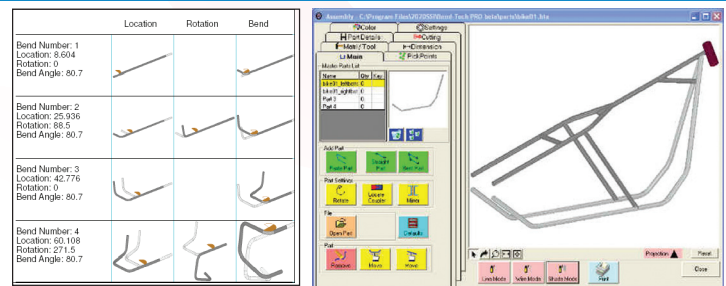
| | Location | Rotation | Bend |
|---|---|---|---|
| Bend Number: 1 Location: 8.604 Rotation: 0 Bend Angle: 80.7 | | | |
| Bend Number: 2 Location: 25.936 Rotation: 88.5 Bend Angle: 80.7 | | | |
| Bend Number: 3 Location: 42.776 Rotation: 0 Bend Angle: 80.7 | | | |
| Bend Number: 4 Location: 60.108 Rotation: 271.5 Bend Angle: 80.7 | | | |

Assembly - C:\Program Files\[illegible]\Bend-Tech PRO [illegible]\parts\bike01.bta

Color
Settings
Part Details
Cutting
Mat'l/Tool
Dimension
Main
PickPoints

Master Parts List

| Name | Qty | Req |
|---|---|---|
| bike01_bottom | 0 | |
| bike01_righttop | 0 | |
| Part 3 | 0 | |
| Part 4 | 0 | |

Add Part
Profile Part
Straight Part
Bent Part

Part Settings
Rotate
Locate Coupler
Mirror

File
Open Part
Defaults

Part
Remove
Move
Move

Line Mode
Wire Mode
Shade Mode
Print

Projection
Reset
Close